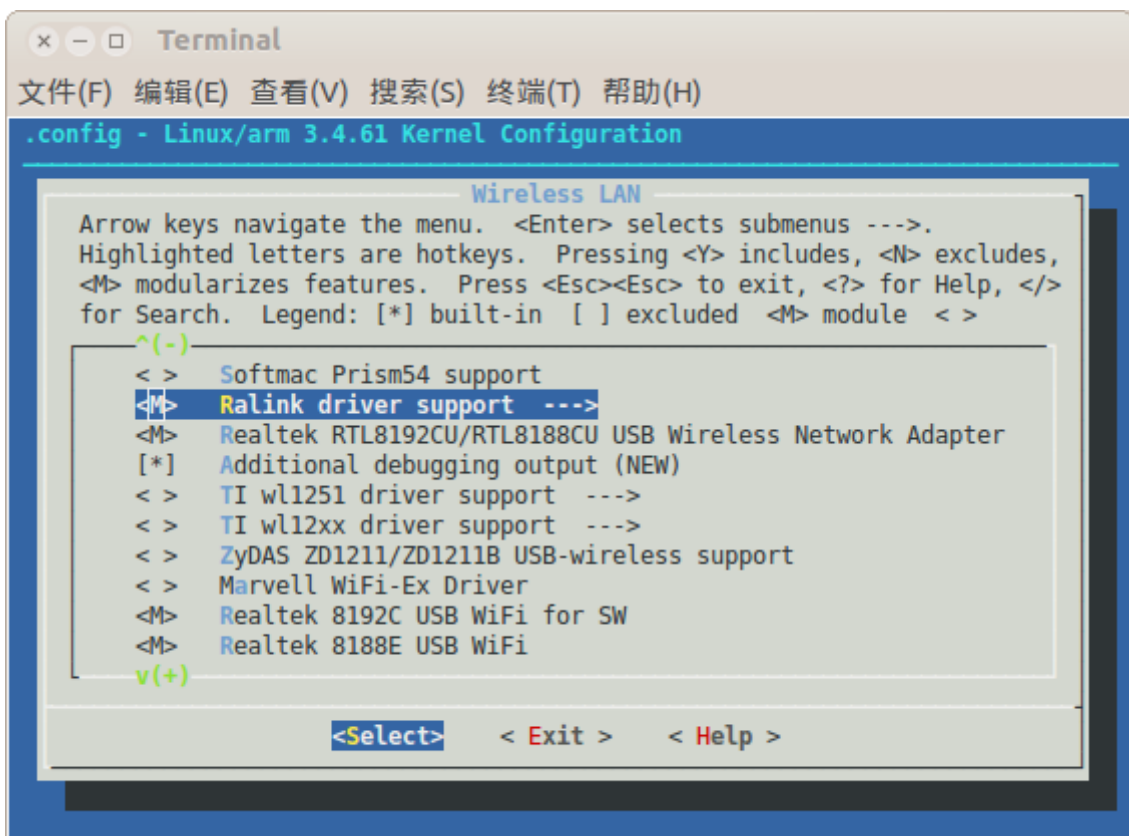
Terminal

文件(F) 编辑(E) 查看(V) 搜索(S) 终端(T) 帮助(H)

.config - Linux/arm 3.4.61 Kernel Configuration

Wireless LAN

Arrow keys navigate the menu. <Enter> selects submenus --->. Highlighted letters are hotkeys. Pressing <Y> includes, <N> excludes, <M> modularizes features. Press <Esc><Esc> to exit, <?> for Help, </> for Search. Legend: [*] built-in [ ] excluded <M> module < >

^(-)

< > Softmac Prism54 support
<M> Ralink driver support --->
<M> Realtek RTL8192CU/RTL8188CU USB Wireless Network Adapter
[*] Additional debugging output (NEW)
< > TI wl1251 driver support --->
< > TI wl12xx driver support --->
< > ZyDAS ZD1211/ZD1211B USB-wireless support
< > Marvell WiFi-Ex Driver
<M> Realtek 8192C USB WiFi for SW
<M> Realtek 8188E USB WiFi

v(+)

<Select> < Exit > < Help >